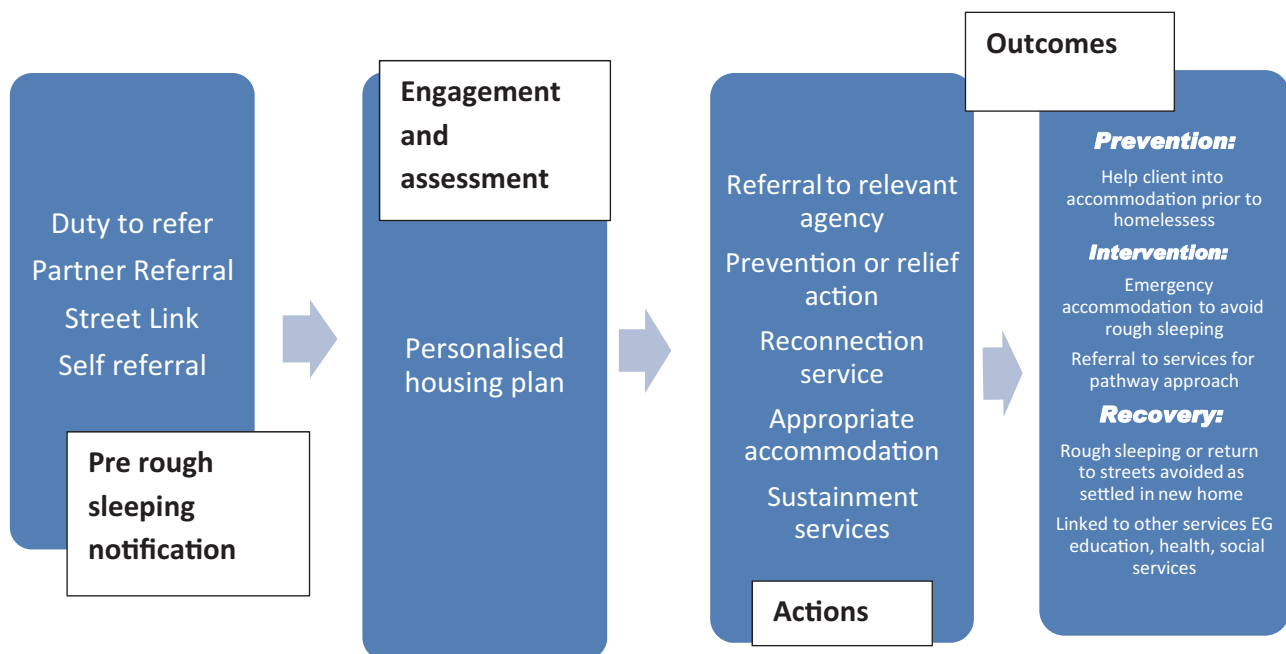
Duty to refer
Partner Referral
Street Link
Self referral

Pre rough sleeping notification

Engagement and assessment

Personalised housing plan

Referral to relevant agency
Prevention or relief action
Reconnection service
Appropriate accommodation
Sustainment services

Actions

Outcomes

Prevention:
Help client into accommodation prior to homelessess

Intervention:
Emergency accommodation to avoid rough sleeping
Referral to services for pathway approach

Recovery:
Rough sleeping or return to streets avoided as settled in new home
Linked to other services EG education, health, social services